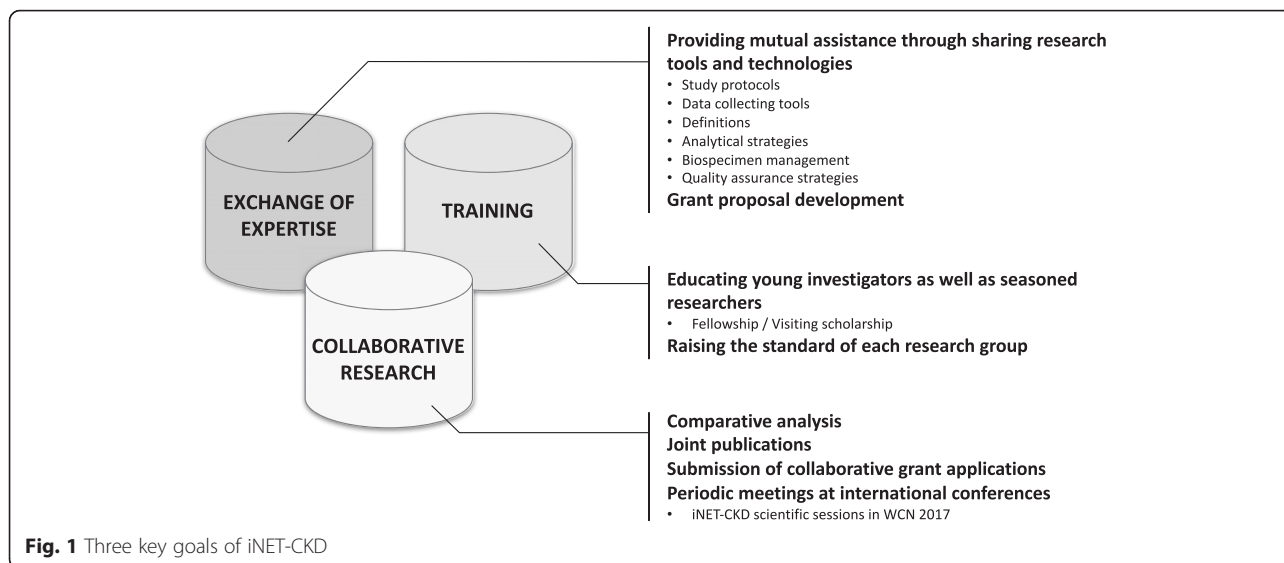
EXCHANGE OF EXPERTISE

TRAINING

COLLABORATIVE RESEARCH

Providing mutual assistance through sharing research tools and technologies
- Study protocols
- Data collecting tools
- Definitions
- Analytical strategies
- Biospecimen management
- Quality assurance strategies

Grant proposal development

Educating young investigators as well as seasoned researchers
- Fellowship / Visiting scholarship

Raising the standard of each research group

Comparative analysis
Joint publications
Submission of collaborative grant applications
Periodic meetings at international conferences
- iNET-CKD scientific sessions in WCN 2017

Fig. 1 Three key goals of iNET-CKD